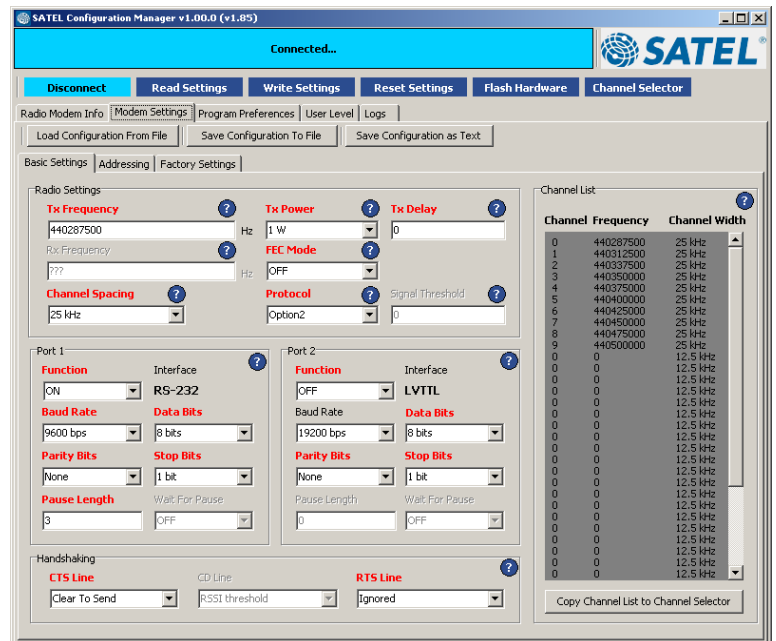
SATEL Configuration Manager v1.00.0 (v1.85)

Connected...

SATEL

Disconnect | Read Settings | Write Settings | Reset Settings | Flash Hardware | Channel Selector

Radio Modem Info | Modem Settings | Program Preferences | User Level | Logs

Load Configuration From File | Save Configuration To File | Save Configuration as Text

Basic Settings | Addressing | Factory Settings

Radio Settings

Tx Frequency ?
440287500 Hz
Rx Frequency ?
??? Hz
Channel Spacing ?
25 kHz

Tx Power ?
1 W
FEC Mode ?
OFF
Protocol ?
Option2

Tx Delay ?
0
Signal Threshold ?
0

Port 1 ?
Function
ON
Interface
RS-232
Baud Rate
9600 bps
Data Bits
8 bits
Parity Bits
None
Stop Bits
1 bit
Pause Length
3
Wait For Pause
OFF

Port 2 ?
Function
OFF
Interface
LVTTL
Baud Rate
19200 bps
Data Bits
8 bits
Parity Bits
None
Stop Bits
1 bit
Pause Length
0
Wait For Pause
OFF

Handshaking ?
CTS Line
Clear To Send
CD Line
RSSI threshold
RTS Line
Ignored

Channel List ?

| Channel | Frequency | Channel Width |
|---|---|---|
| 0 | 440287500 | 25 kHz |
| 1 | 440312500 | 25 kHz |
| 2 | 440337500 | 25 kHz |
| 3 | 440350000 | 25 kHz |
| 4 | 440375000 | 25 kHz |
| 5 | 440400000 | 25 kHz |
| 6 | 440425000 | 25 kHz |
| 7 | 440450000 | 25 kHz |
| 8 | 440475000 | 25 kHz |
| 9 | 440500000 | 25 kHz |
| 0 | 0 | 12.5 kHz |
| 0 | 0 | 12.5 kHz |
| 0 | 0 | 12.5 kHz |
| 0 | 0 | 12.5 kHz |
| 0 | 0 | 12.5 kHz |
| 0 | 0 | 12.5 kHz |
| 0 | 0 | 12.5 kHz |
| 0 | 0 | 12.5 kHz |
| 0 | 0 | 12.5 kHz |
| 0 | 0 | 12.5 kHz |
| 0 | 0 | 12.5 kHz |
| 0 | 0 | 12.5 kHz |
| 0 | 0 | 12.5 kHz |
| 0 | 0 | 12.5 kHz |
| 0 | 0 | 12.5 kHz |
| 0 | 0 | 12.5 kHz |
| 0 | 0 | 12.5 kHz |
| 0 | 0 | 12.5 kHz |
| 0 | 0 | 12.5 kHz |
| 0 | 0 | 12.5 kHz |
| 0 | 0 | 12.5 kHz |
| 0 | 0 | 12.5 kHz |

Copy Channel List to Channel Selector